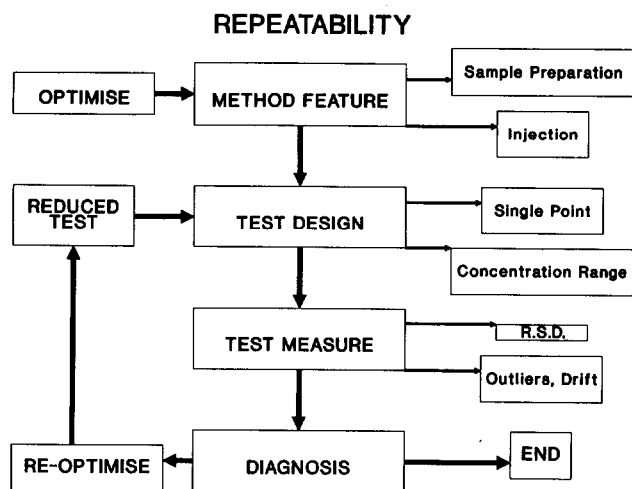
REPEATABILITY

OPTIMISE

METHOD FEATURE

Sample Preparation

Injection

REDUCED TEST

TEST DESIGN

Single Point

Concentration Range

TEST MEASURE

R.S.D.

Outliers, Drift

RE-OPTIMISE

DIAGNOSIS

END